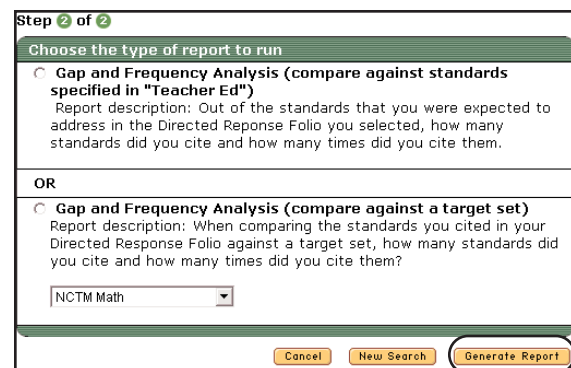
Step 2 of 2

Choose the type of report to run

Gap and Frequency Analysis (compare against standards specified in "Teacher Ed")
Report description: Out of the standards that you were expected to address in the Directed Reponse Folio you selected, how many standards did you cite and how many times did you cite them.

OR

Gap and Frequency Analysis (compare against a target set)
Report description: When comparing the standards you cited in your Directed Response Folio against a target set, how many standards did you cite and how many times did you cite them?

NCTM Math

Cancel New Search Generate Report